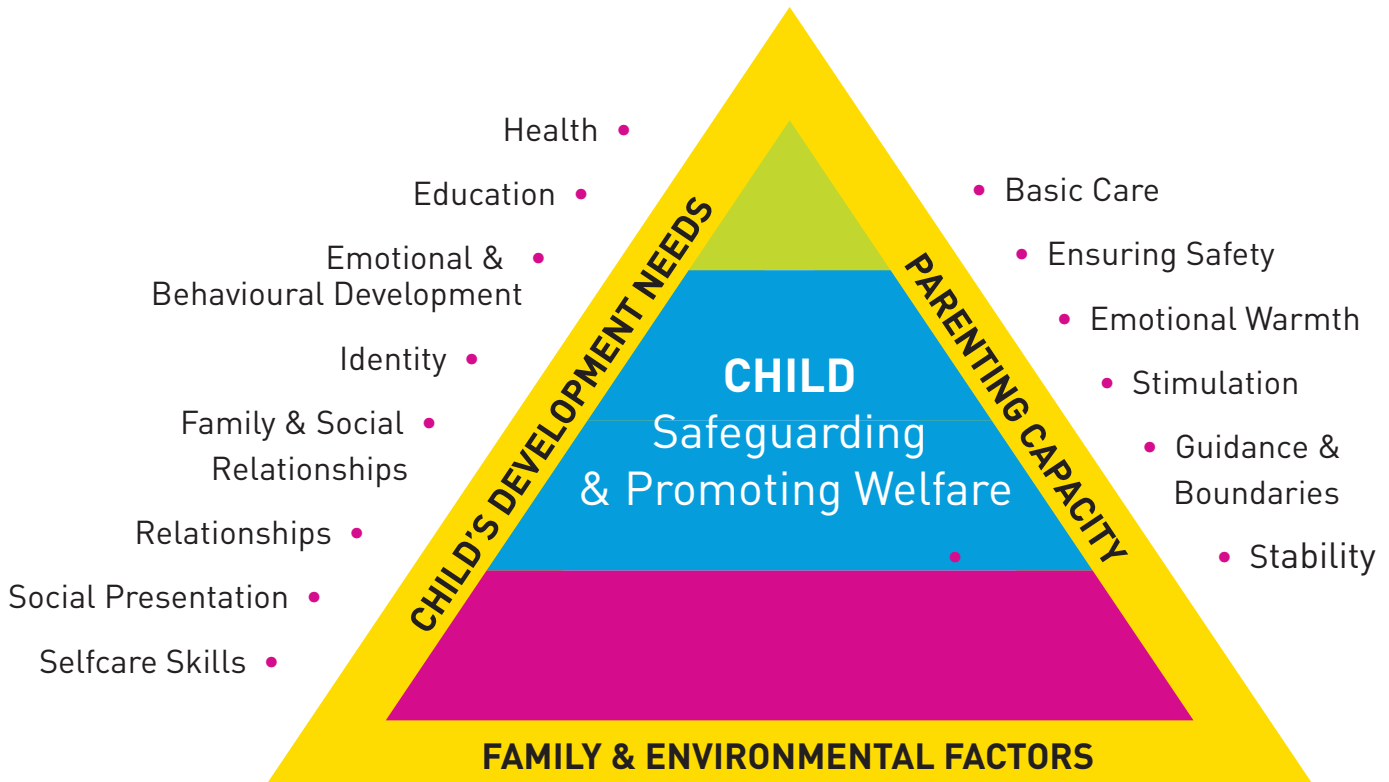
Health

Education

Emotional & Behavioural Development

Identity

Family & Social Relationships

Relationships

Social Presentation

Selfcare Skills

CHILD'S DEVELOPMENT NEEDS

CHILD
Safeguarding & Promoting Welfare

PARENTING CAPACITY

Basic Care

Ensuring Safety

Emotional Warmth

Stimulation

Guidance & Boundaries

Stability

FAMILY & ENVIRONMENTAL FACTORS